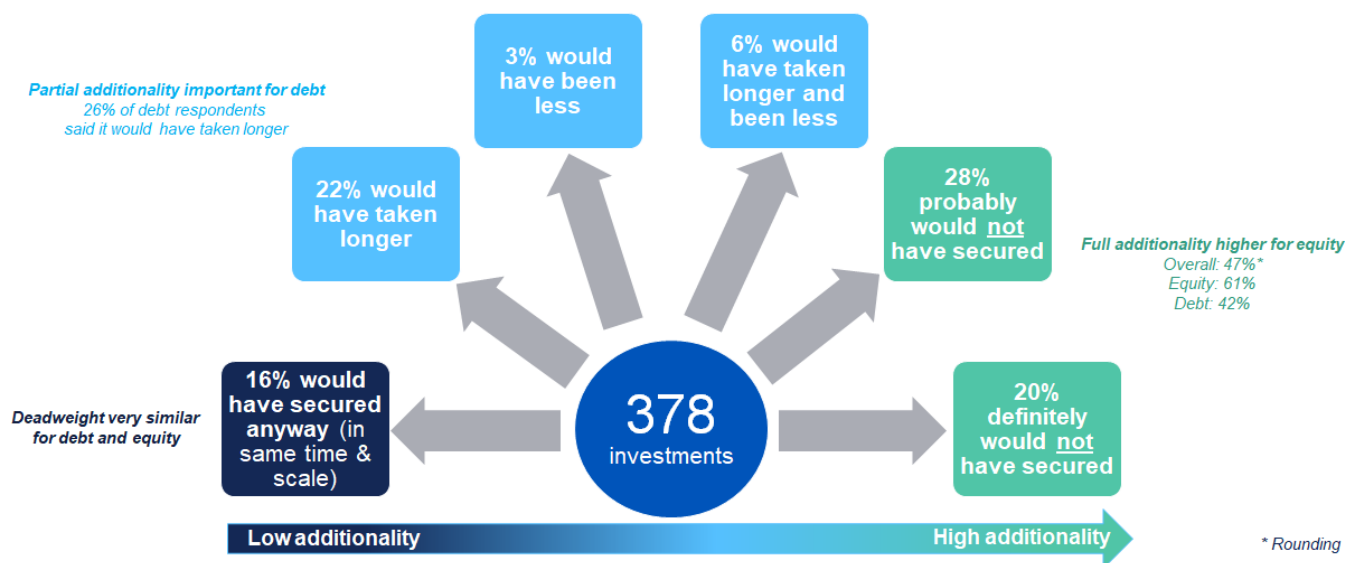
Partial additionality important for debt
26% of debt respondents said it would have taken longer

3% would have been less

6% would have taken longer and been less

22% would have taken longer

28% probably would not have secured

Full additionality higher for equity
Overall: 47%*
Equity: 61%
Debt: 42%

Deadweight very similar for debt and equity

16% would have secured anyway (in same time & scale)

378 investments

20% definitely would not have secured

Low additionality

High additionality

* Rounding